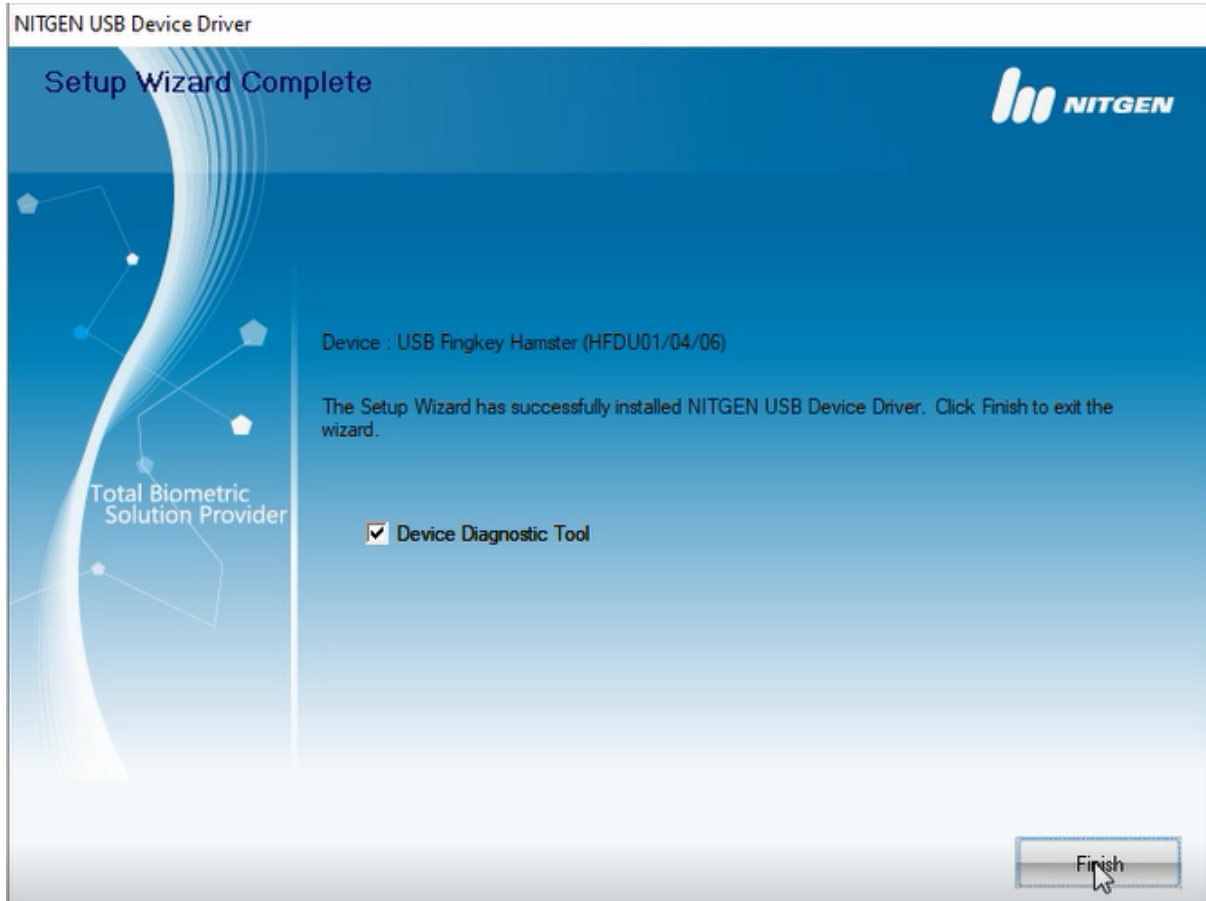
NITGEN USB Device Driver

Setup Wizard Complete

NITGEN

Total Biometric Solution Provider

Device : USB Fingkey Hamster (HFDU01/04/06)

The Setup Wizard has successfully installed NITGEN USB Device Driver. Click Finish to exit the wizard.

Device Diagnostic Tool

Finish